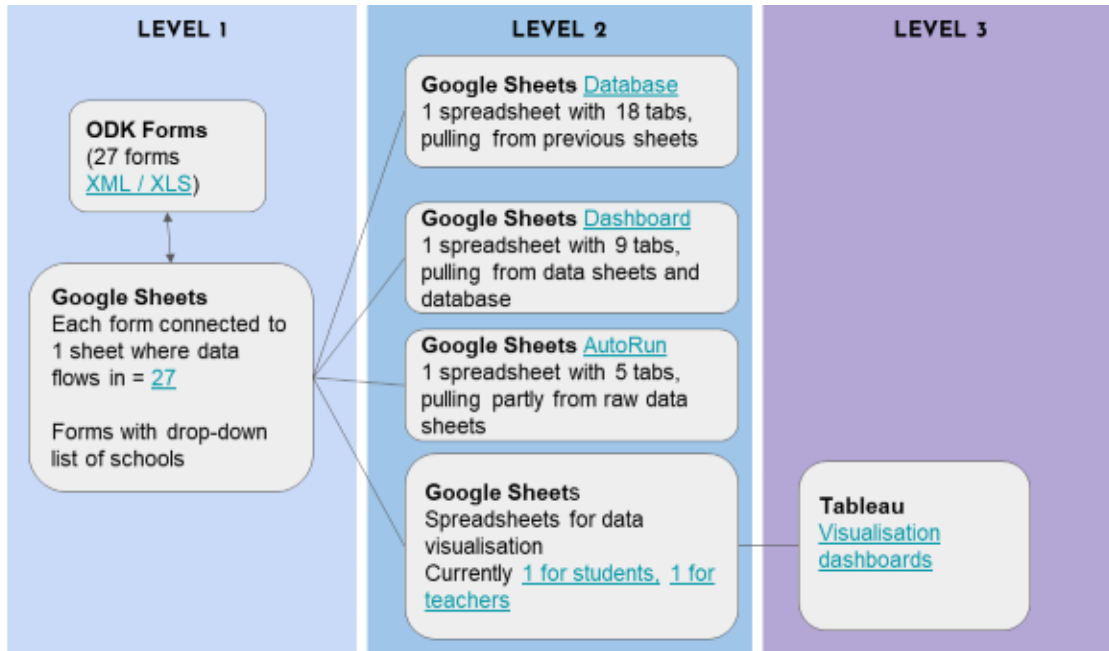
LEVEL 1

ODK Forms
(27 forms
XML / XLS)

Google Sheets
Each form connected to 1 sheet where data flows in = 27

Forms with drop-down list of schools

LEVEL 2

Google Sheets Database
1 spreadsheet with 18 tabs, pulling from previous sheets

Google Sheets Dashboard
1 spreadsheet with 9 tabs, pulling from data sheets and database

Google Sheets AutoRun
1 spreadsheet with 5 tabs, pulling partly from raw data sheets

Google Sheets
Spreadsheets for data visualisation
Currently 1 for students, 1 for teachers

LEVEL 3

Tableau
Visualisation dashboards